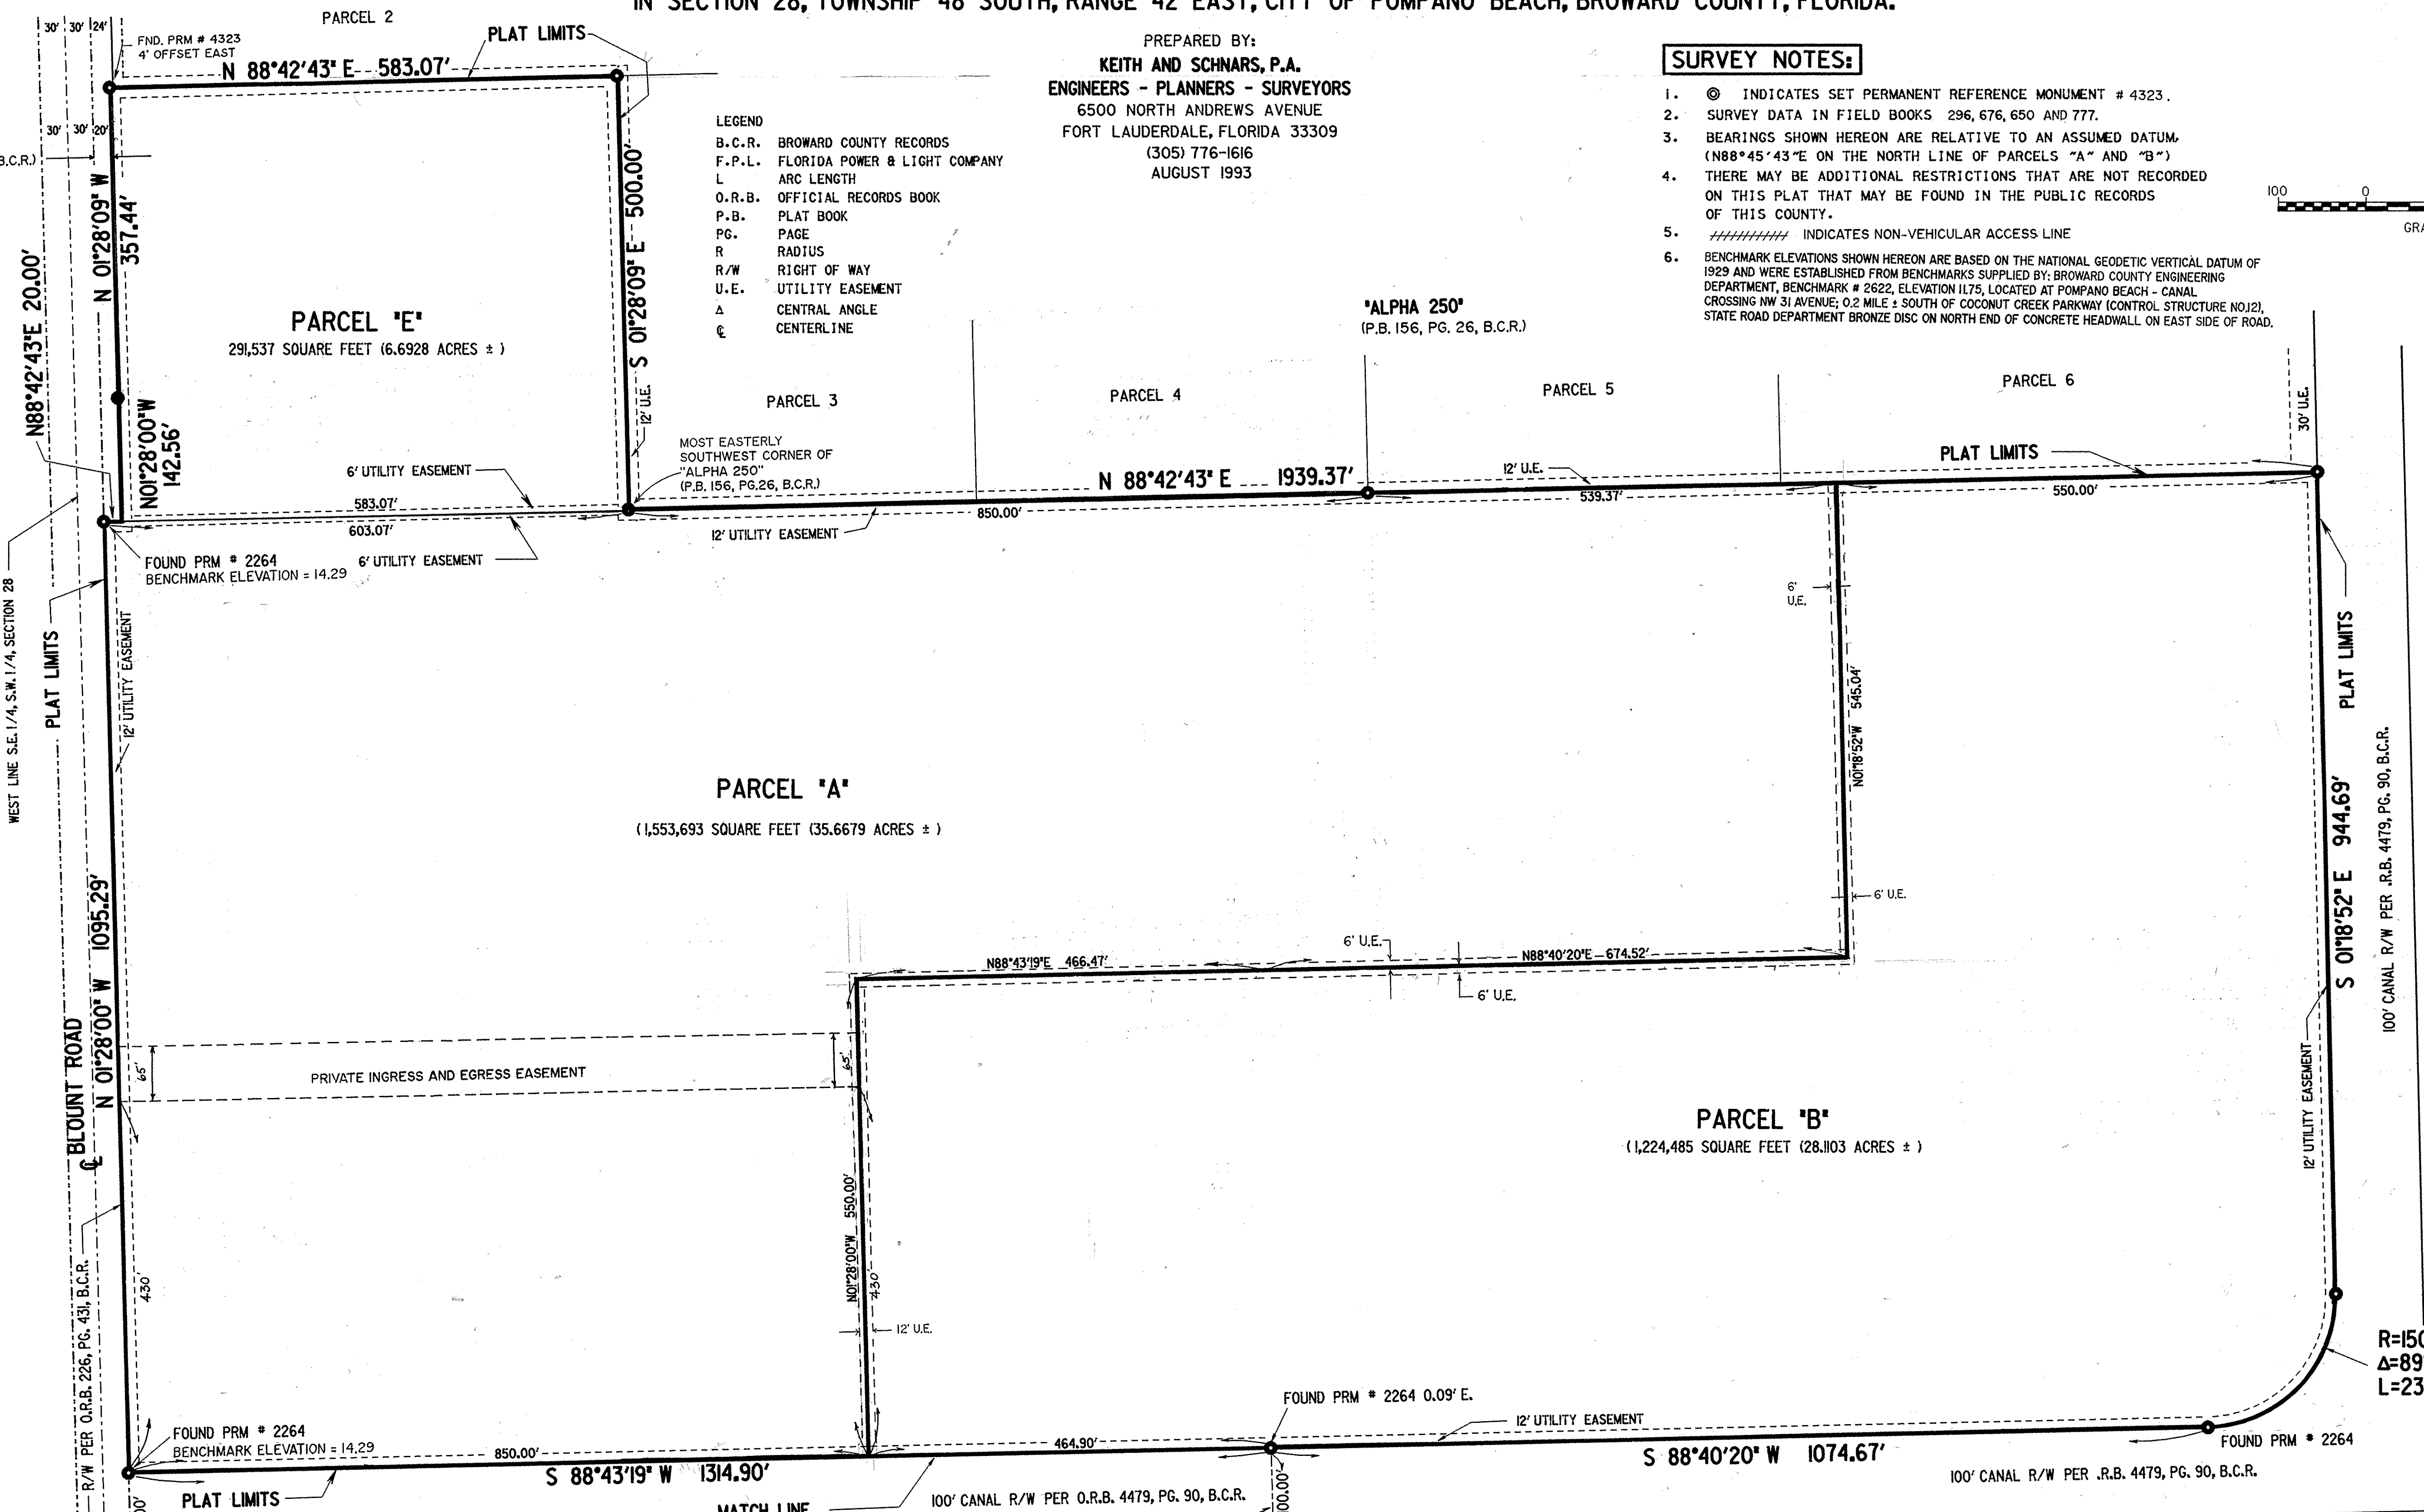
IN SECTION 28, TOWNSHIP 48 SOUTH, RANGE 42 EAST, CITY OF POMPANO BEACH, BROWARD COUNTY, FLORIDA.

PARCEL 2

30' 30' 24'

FND. PRM # 4323
4' OFFSET EAST

PLAT LIMITS

N 88°42'43" E 583.07'

PREPARED BY:
KEITH AND SCHNARS, P.A.
ENGINEERS - PLANNERS - SURVEYORS
6500 NORTH ANDREWS AVENUE
FORT LAUDERDALE, FLORIDA 33309
(305) 776-1616
AUGUST 1993

SURVEY NOTES:

1. ◎ INDICATES SET PERMANENT REFERENCE MONUMENT # 4323.
2. SURVEY DATA IN FIELD BOOKS 296, 676, 650 AND 777.
3. BEARINGS SHOWN HEREON ARE RELATIVE TO AN ASSUMED DATUM. (N88°45'43"E ON THE NORTH LINE OF PARCELS "A" AND "B")
4. THERE MAY BE ADDITIONAL RESTRICTIONS THAT ARE NOT RECORDED ON THIS PLAT THAT MAY BE FOUND IN THE PUBLIC RECORDS OF THIS COUNTY.
5. ////////// INDICATES NON-VEHICULAR ACCESS LINE
6. BENCHMARK ELEVATIONS SHOWN HEREON ARE BASED ON THE NATIONAL GEODETIC VERTICAL DATUM OF 1929 AND WERE ESTABLISHED FROM BENCHMARKS SUPPLIED BY: BROWARD COUNTY ENGINEERING DEPARTMENT, BENCHMARK # 2622, ELEVATION 11.75, LOCATED AT POMPANO BEACH - CANAL CROSSING NW 31 AVENUE; 0.2 MILE ± SOUTH OF COCONUT CREEK PARKWAY (CONTROL STRUCTURE NO.12), STATE ROAD DEPARTMENT BRONZE DISC ON NORTH END OF CONCRETE HEADWALL ON EAST SIDE OF ROAD.

100 0
GRA

30' 30' 20'
B.C.R.)

LEGEND
B.C.R. BROWARD COUNTY RECORDS
F.P.L. FLORIDA POWER & LIGHT COMPANY
L ARC LENGTH
O.R.B. OFFICIAL RECORDS BOOK
P.B. PLAT BOOK
PG. PAGE
R RADIUS
R/W RIGHT OF WAY
U.E. UTILITY EASEMENT
Δ CENTRAL ANGLE
℄ CENTERLINE

N 01°28'09" W 357.44'
S 01°28'09" E 500.00'
N88°42'43"E 20.00'

PARCEL "E"
291,537 SQUARE FEET (6.6928 ACRES ± )

"ALPHA 250"
(P.B. 156, PG. 26, B.C.R.)

N01°28'00"W 142.56'

12' U.E.

PARCEL 3
PARCEL 4
PARCEL 5
PARCEL 6

30' U.E.

MOST EASTERLY SOUTHWEST CORNER OF "ALPHA 250" (P.B. 156, PG.26, B.C.R.)

6' UTILITY EASEMENT
583.07'
603.07'
N 88°42'43" E 1939.37'
12' U.E.
PLAT LIMITS
539.37'
550.00'
850.00'
12' UTILITY EASEMENT
6' UTILITY EASEMENT

FOUND PRM # 2264
BENCHMARK ELEVATION = 14.29

WEST LINE S.E.1/4, S.W.1/4, SECTION 28
PLAT LIMITS
12' UTILITY EASEMENT

6' U.E.
N01°18'52"W 545.04'

PARCEL "A"
(1,553,693 SQUARE FEET (35.6679 ACRES ± )

PLAT LIMITS
S 01°18'52" E 944.69'
100' CANAL R/W PER .R.B. 4479, PG. 90, B.C.R.

N 01°28'00" W 1095.29'
BLOUNT ROAD
℄

6' U.E.
6' U.E.
N88°43'19"E 466.47'
N88°40'20"E 674.52'
6' U.E.

PRIVATE INGRESS AND EGRESS EASEMENT
65'
65'

PARCEL "B"
(1,224,485 SQUARE FEET (28.1103 ACRES ± )

12' UTILITY EASEMENT

N01°28'00"W 550.00'
430'
430'
12' U.E.

R/W PER O.R.B. 226, PG. 431, B.C.R.

R=150
Δ=89
L=23

FOUND PRM # 2264 0.09' E.
12' UTILITY EASEMENT

FOUND PRM # 2264
BENCHMARK ELEVATION = 14.29
850.00'
464.90'
S 88°43'19" W 1314.90'
S 88°40'20" W 1074.67'
FOUND PRM # 2264
100' CANAL R/W PER .R.B. 4479, PG. 90, B.C.R.
PLAT LIMITS
MATCH LINE
100' CANAL R/W PER O.R.B. 4479, PG. 90, B.C.R.
100.00'